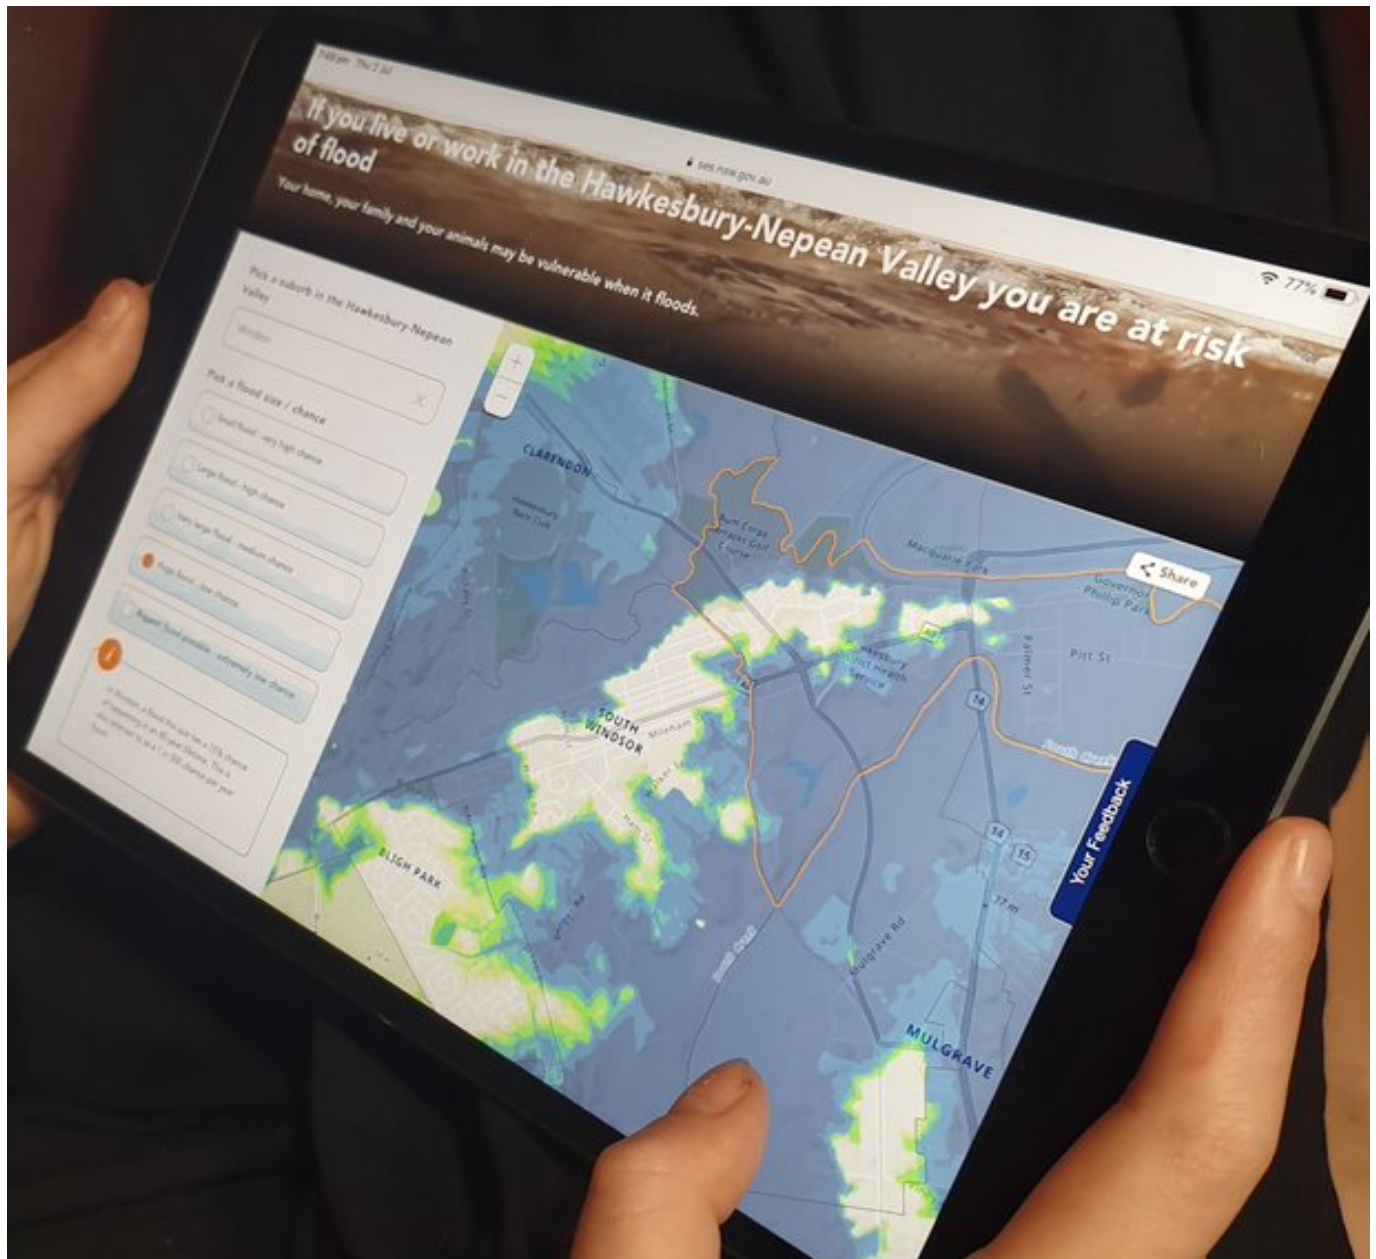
7:49 pm Thu 2 Jul

ses.nsw.gov.au

77%

If you live or work in the Hawkesbury-Nepean Valley you are at risk of flood

Your home, your family and your animals may be vulnerable when it floods.

Pick a suburb in the Hawkesbury-Nepean Valley

Windsor

Pick a flood size / chance

Small flood - very high chance

Large flood - high chance

Very large flood - medium chance

Huge flood - low chance

Biggest flood possible - extremely low chance

In Windsor, a flood this size has a 10% chance of happening in an 80 year lifetime. This is also referred to as a 1 in 500 chance per year flood.

+
−

CLARENDON

Hawkesbury Race Club

Ham Common Golf Course

Macquarie Park

Share

Governor Philip Park

Hawkesbury District Health Service

Pitt St

Palmer St

SOUTH WINDSOR

Mileham St

BLIGH PARK

South Creek

Mulgrave Rd

MULGRAVE

14

34

15

Your Feedback